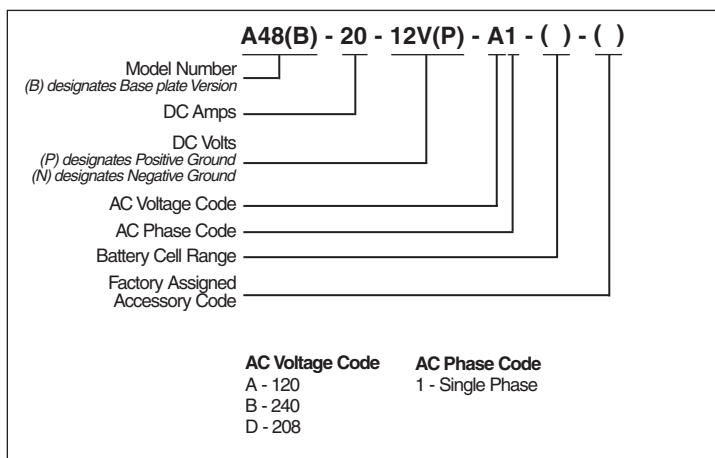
A48(B) - 20 - 12V(P) - A1 - ( ) - ( )

Model Number
(B) designates Base plate Version

DC Amps

DC Volts
(P) designates Positive Ground
(N) designates Negative Ground

AC Voltage Code

AC Phase Code

Battery Cell Range

Factory Assigned
Accessory Code

**AC Voltage Code**
A - 120
B - 240
D - 208

**AC Phase Code**
1 - Single Phase